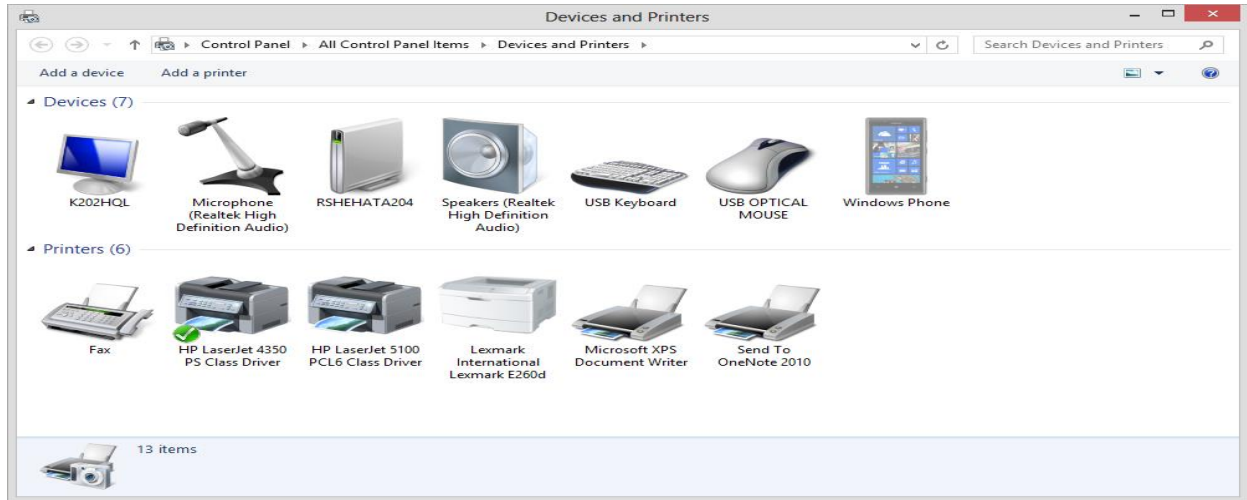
Devices and Printers

Control Panel ▸ All Control Panel Items ▸ Devices and Printers ▸

Search Devices and Printers

Add a device
Add a printer

Devices (7)

K202HQL

Microphone (Realtek High Definition Audio)

RSHEHATA204

Speakers (Realtek High Definition Audio)

USB Keyboard

USB OPTICAL MOUSE

Windows Phone

Printers (6)

Fax

HP LaserJet 4350 PS Class Driver

HP LaserJet 5100 PCL6 Class Driver

Lexmark International Lexmark E260d

Microsoft XPS Document Writer

Send To OneNote 2010

13 items